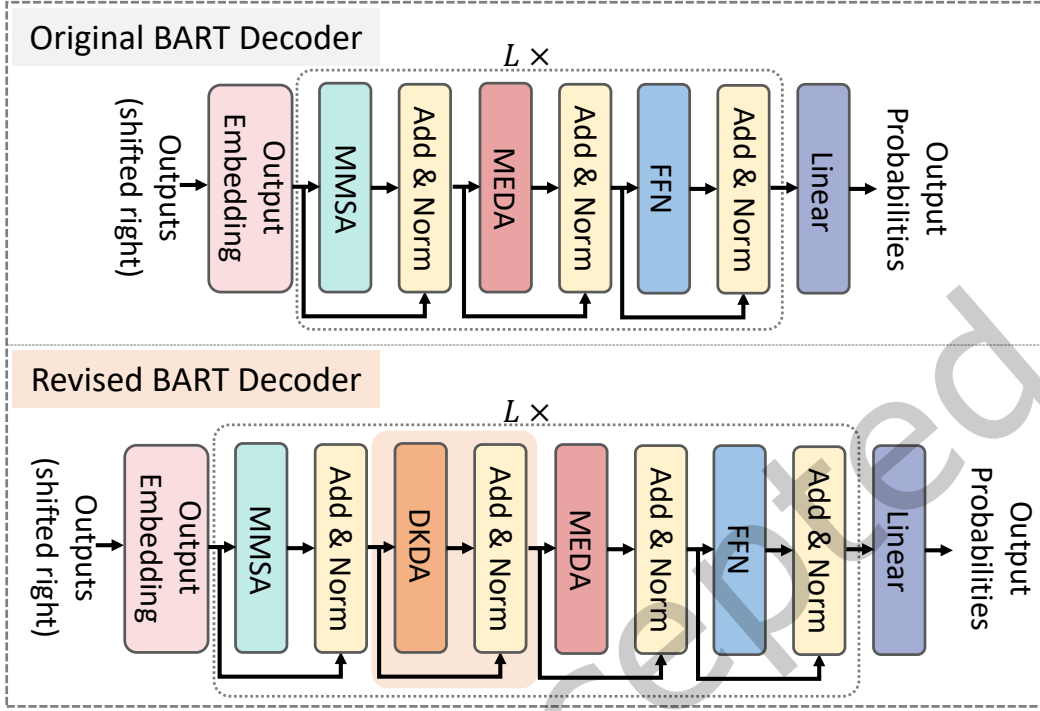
Original BART Decoder

$L \times$

Outputs (shifted right)

Output Embedding

MMSA

Add & Norm

MEDA

Add & Norm

FFN

Add & Norm

Linear

Output Probabilities

Revised BART Decoder

$L \times$

Outputs (shifted right)

Output Embedding

MMSA

Add & Norm

DKDA

Add & Norm

MEDA

Add & Norm

FFN

Add & Norm

Linear

Output Probabilities

cepted